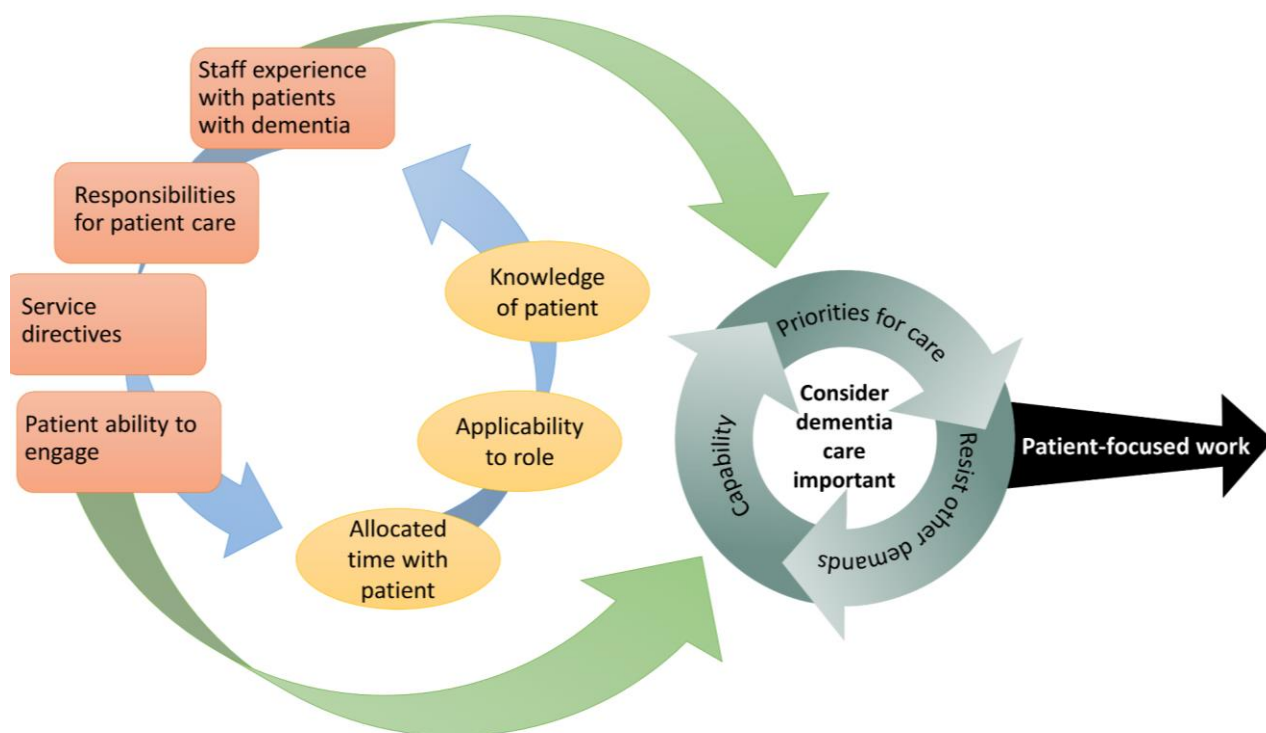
Staff experience with patients with dementia

Responsibilities for patient care

Service directives

Patient ability to engage

Knowledge of patient

Applicability to role

Allocated time with patient

Priorities for care

Resist other demands

Capability

Consider dementia care important

Patient-focused work